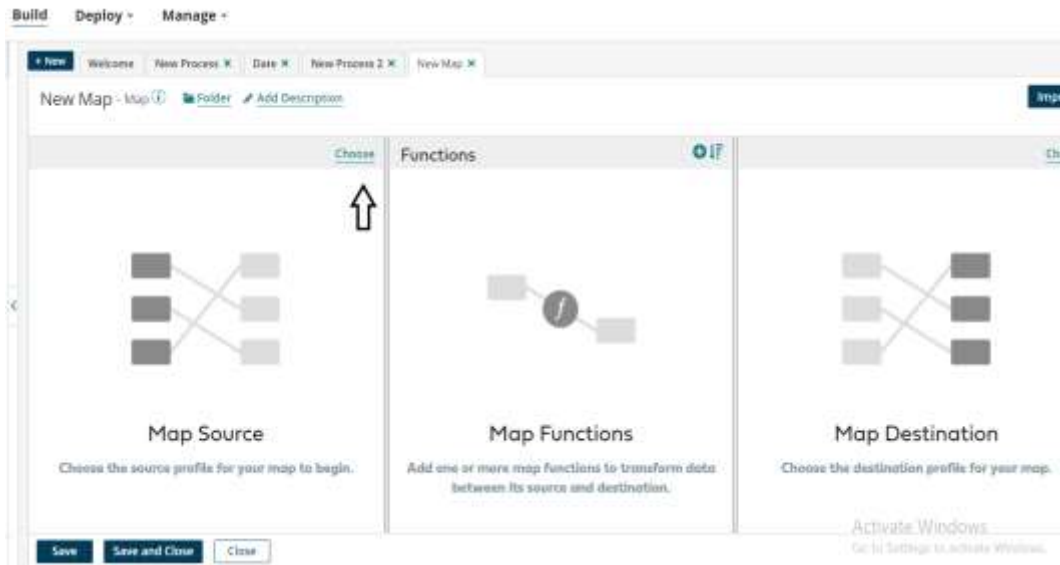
Build Deploy ▾ Manage ▾

+ New Welcome New Process ✕ Date ✕ New Process 2 ✕ New Map ✕

New Map - Map ⓘ Folder Add Description

Imp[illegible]

Choose

Functions

Ch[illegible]

f

Map Source

Choose the source profile for your map to begin.

Map Functions

Add one or more map functions to transform data between its source and destination.

Map Destination

Choose the destination profile for your map.

Activate Windows
Go to Settings to activate Windows.

Save Save and Close Close